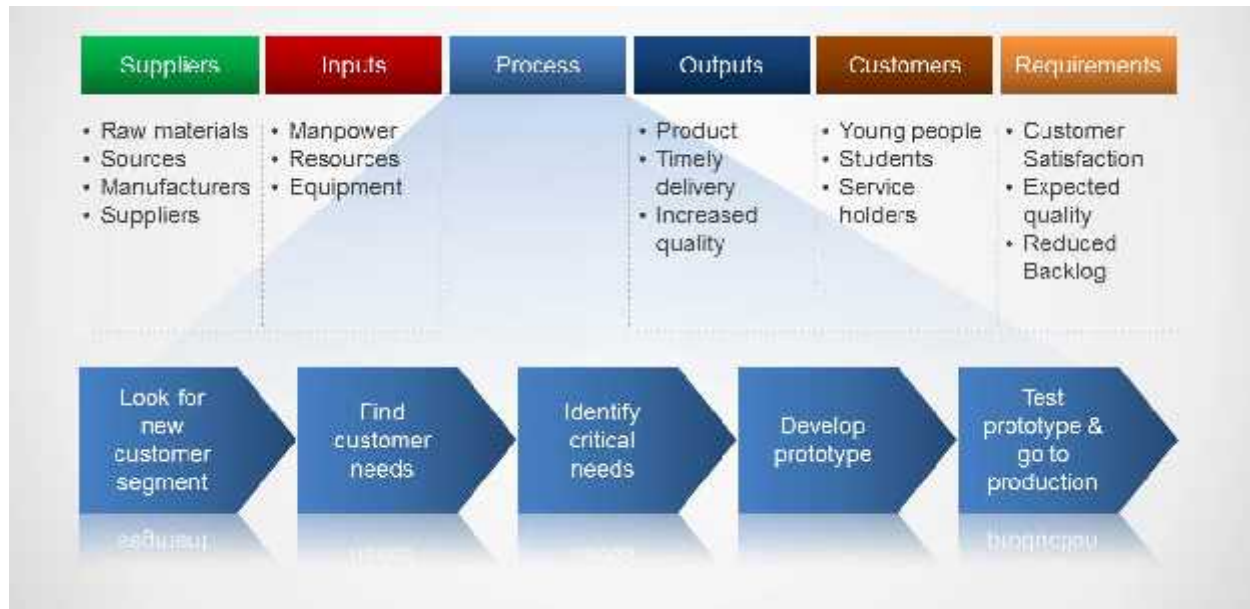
| Suppliers | Inputs | Process | Outputs | Customers | Requirements |
|---|---|---|---|---|---|
| • Raw materials<br>• Sources<br>• Manufacturers<br>• Suppliers | • Manpower<br>• Resources<br>• Equipment | | • Product<br>• Timely delivery<br>• Increased quality | • Young people<br>• Students<br>• Service holders | • Customer Satisfaction<br>• Expected quality<br>• Reduced Backlog |

Look for new customer segment

Find customer needs

Identify critical needs

Develop prototype

Test prototype & go to production